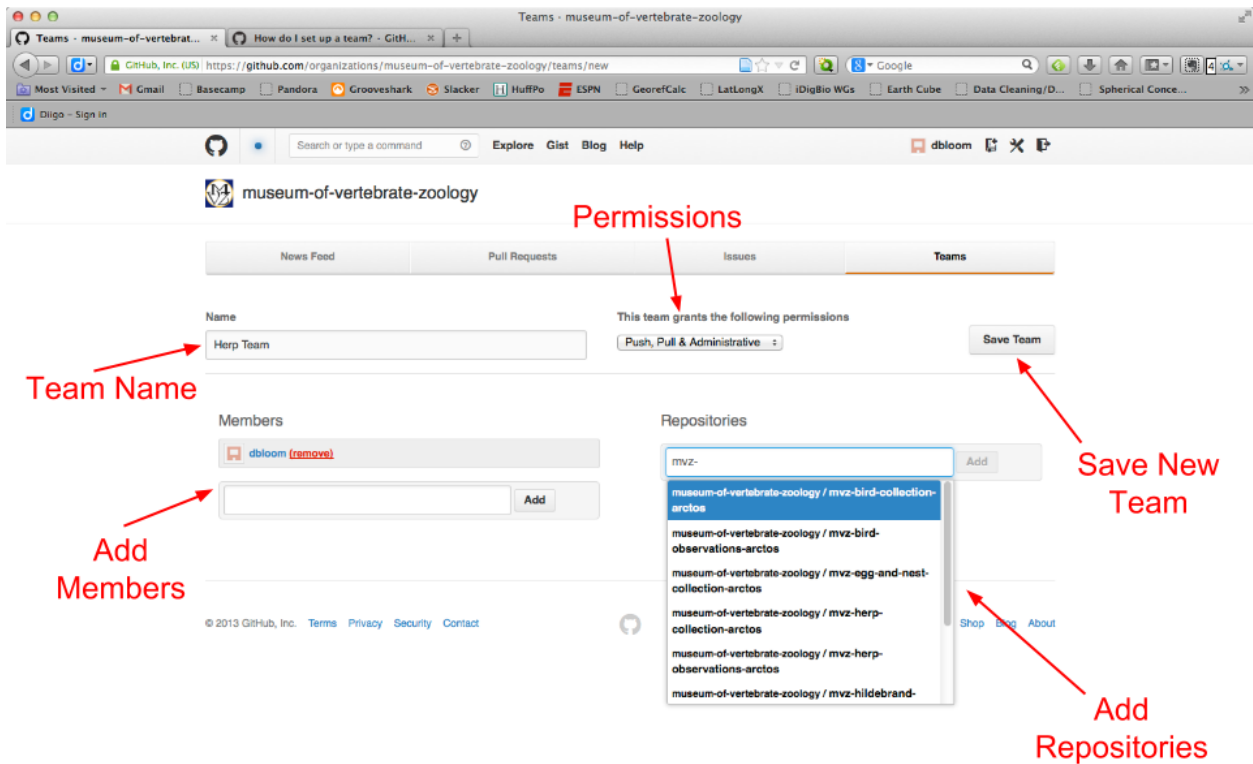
Teams - museum-of-vertebrate-zoology

Teams - museum-of-vertebrat... ×
How do I set up a team? - GitH... ×
+

GitHub, Inc. (US) https://github.com/organizations/museum-of-vertebrate-zoology/teams/new
Google

Most Visited
Gmail
Basecamp
Pandora
Grooveshark
Slacker
HuffPo
ESPN
GeorefCalc
LatLongX
iDigBio WGs
Earth Cube
Data Cleaning/D...
Spherical Conce...

Diigo - Sign in

Search or type a command
Explore Gist Blog Help
dbloom

museum-of-vertebrate-zoology

Permissions

News Feed
Pull Requests
Issues
Teams

Name
Herp Team

This team grants the following permissions
Push, Pull & Administrative

Save Team

Team Name

Members
dbloom (remove)
Add

Repositories
mvz-
Add

museum-of-vertebrate-zoology / mvz-bird-collection-arctos
museum-of-vertebrate-zoology / mvz-bird-observations-arctos
museum-of-vertebrate-zoology / mvz-egg-and-nest-collection-arctos
museum-of-vertebrate-zoology / mvz-herp-collection-arctos
museum-of-vertebrate-zoology / mvz-herp-observations-arctos
museum-of-vertebrate-zoology / mvz-hildebrand-

Save New Team

Add Members

© 2013 GitHub, Inc. Terms Privacy Security Contact

Shop Blog About

Add Repositories